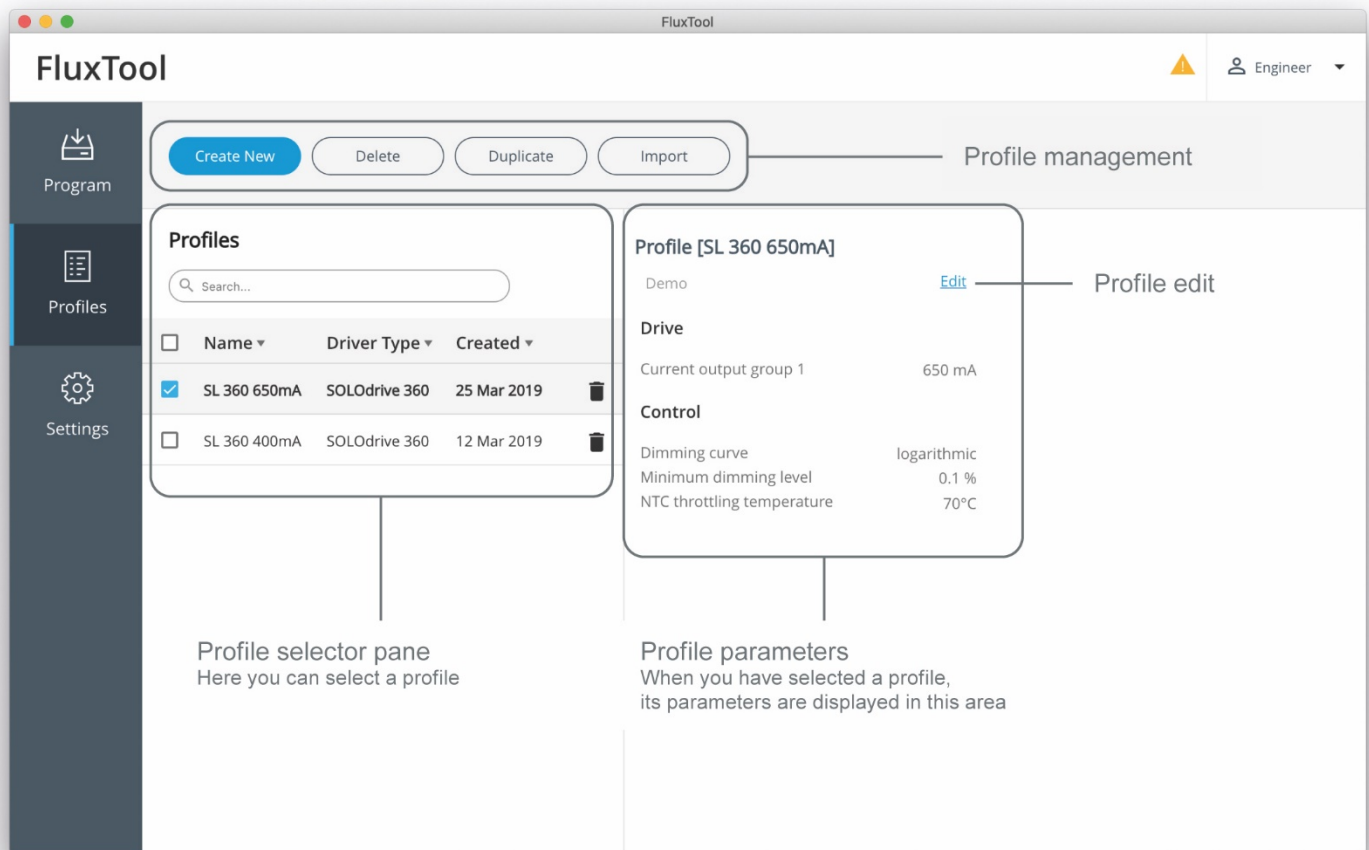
FluxTool

FluxTool

Engineer

Program

Profiles

Settings

Create New

Delete

Duplicate

Import

Profile management

Profiles

Search...

| | Name | Driver Type | Created | |
|---|---|---|---|---|
| | SL 360 650mA | SOLOdrive 360 | 25 Mar 2019 | |
| | SL 360 400mA | SOLOdrive 360 | 12 Mar 2019 | |

Profile [SL 360 650mA]

Demo

Edit

Profile edit

Drive

Current output group 1 650 mA

Control

Dimming curve logarithmic
Minimum dimming level 0.1 %
NTC throttling temperature 70°C

Profile selector pane
Here you can select a profile

Profile parameters
When you have selected a profile, its parameters are displayed in this area